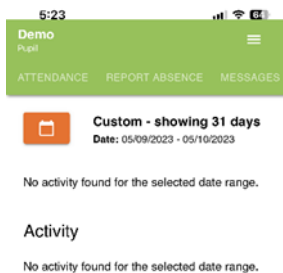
5:23

Demo
Pupil

ATTENDANCE REPORT ABSENCE MESSAGES

Custom - showing 31 days
Date: 05/09/2023 - 05/10/2023

No activity found for the selected date range.

Activity

No activity found for the selected date range.